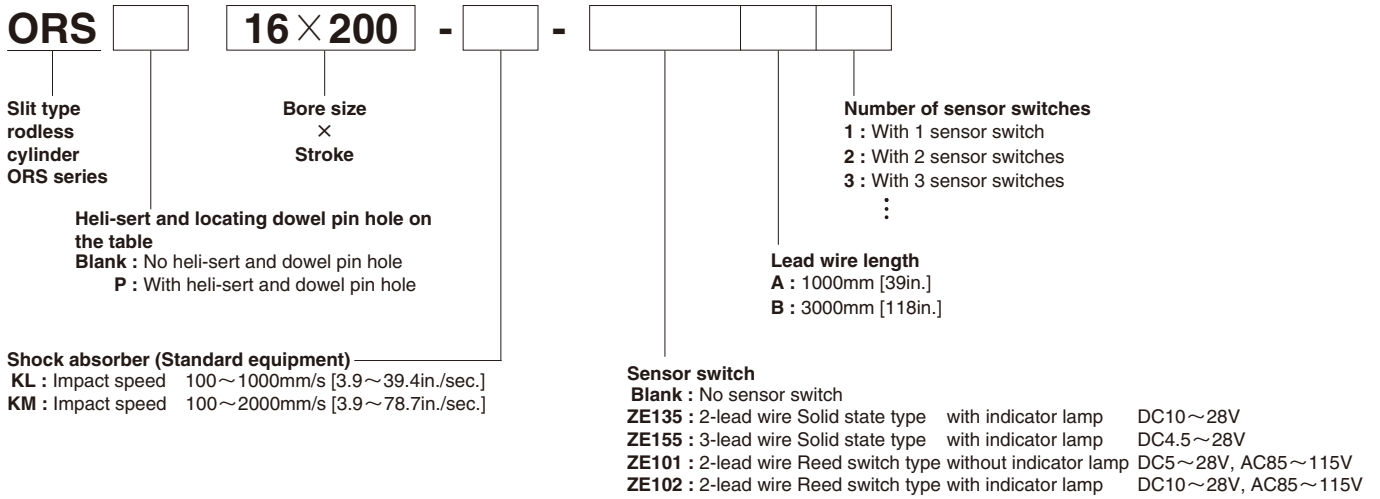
ORS 16×200 - -

Slit type rodless cylinder ORS series

Bore size × Stroke

Number of sensor switches
1 : With 1 sensor switch
2 : With 2 sensor switches
3 : With 3 sensor switches
⋮

Heli-sert and locating dowel pin hole on the table
Blank : No heli-sert and dowel pin hole
P : With heli-sert and dowel pin hole

Lead wire length
A : 1000mm [39in.]
B : 3000mm [118in.]

Shock absorber (Standard equipment)
KL : Impact speed 100～1000mm/s [3.9～39.4in./sec.]
KM : Impact speed 100～2000mm/s [3.9～78.7in./sec.]

Sensor switch
Blank : No sensor switch
ZE135 : 2-lead wire Solid state type with indicator lamp DC10～28V
ZE155 : 3-lead wire Solid state type with indicator lamp DC4.5～28V
ZE101 : 2-lead wire Reed switch type without indicator lamp DC5～28V, AC85～115V
ZE102 : 2-lead wire Reed switch type with indicator lamp DC10～28V, AC85～115V